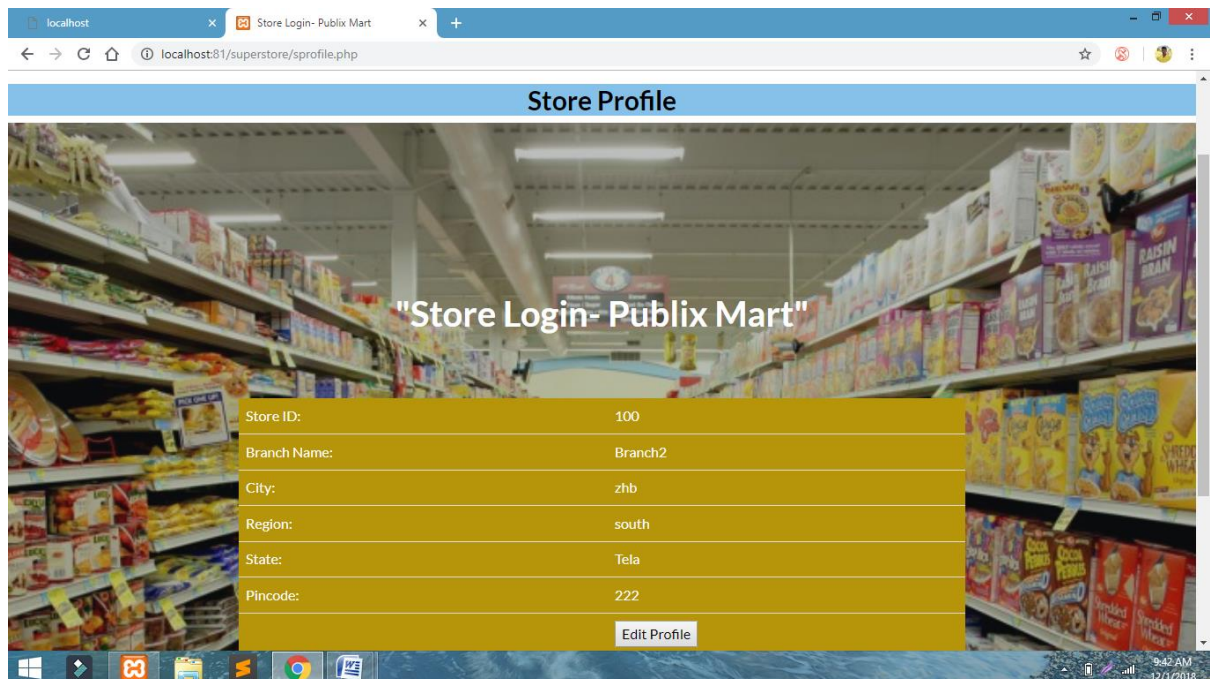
localhost
Store Login- Publix Mart
localhost:81/superstore/sprofile.php

Store Profile

"Store Login- Publix Mart"

| Store ID: | 100 |
|---|---|
| Branch Name: | Branch2 |
| City: | zhb |
| Region: | south |
| State: | Tela |
| Pincode: | 222 |
| | Edit Profile |

RAISIN BRAN

9:42 AM
12/1/2018